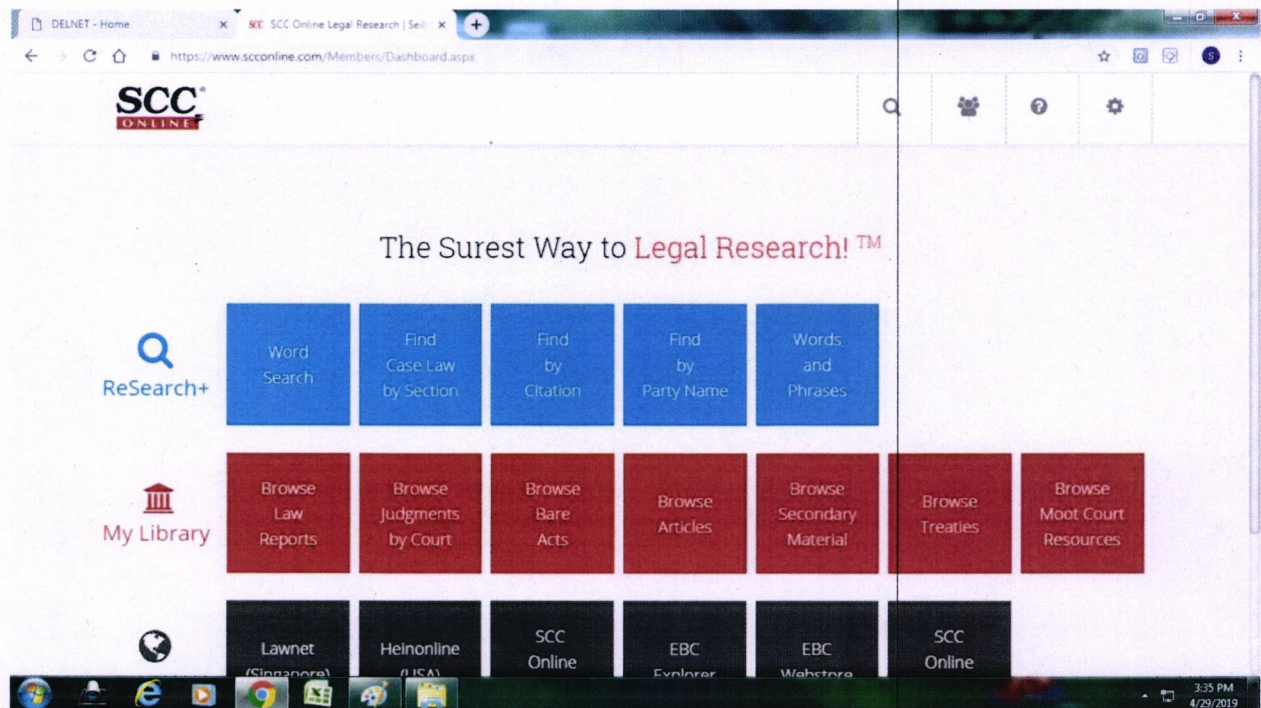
DELNET - Home
SCC Online Legal Research | Sell
https://www.scconline.com/Members/Dashboard.aspx

SCC ONLINE

The Surest Way to Legal Research! ™

ReSearch+

Word Search

Find Case Law by Section

Find by Citation

Find by Party Name

Words and Phrases

My Library

Browse Law Reports

Browse Judgments by Court

Browse Bare Acts

Browse Articles

Browse Secondary Material

Browse Treaties

Browse Moot Court Resources

Lawnet (Singapore)

Heinonline (USA)

SCC Online

EBC Explorer

EBC Webstore

SCC Online

3:35 PM
4/29/2019